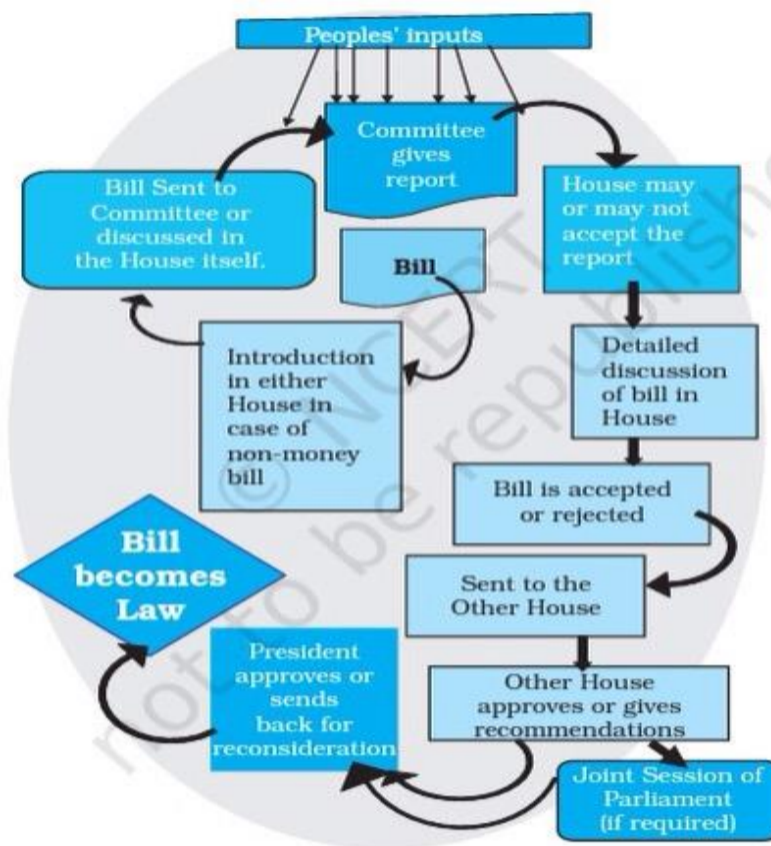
Peoples' inputs

Committee gives report

Bill Sent to Committee or discussed in the House itself.

House may or may not accept the report

Bill

Introduction in either House in case of non-money bill

Detailed discussion of bill in House

Bill is accepted or rejected

Bill becomes Law

Sent to the Other House

President approves or sends back for reconsideration

Other House approves or gives recommendations

Joint Session of Parliament (if required)

© NCERT not to be republished